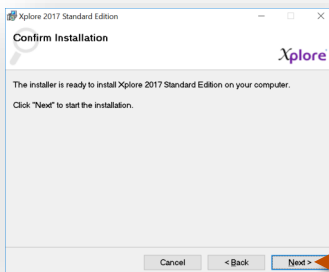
Xplore 2017 Standard Edition

Confirm Installation

Xplore

The installer is ready to install Xplore 2017 Standard Edition on your computer.

Click "Next" to start the installation.

Cancel

< Back

Next >